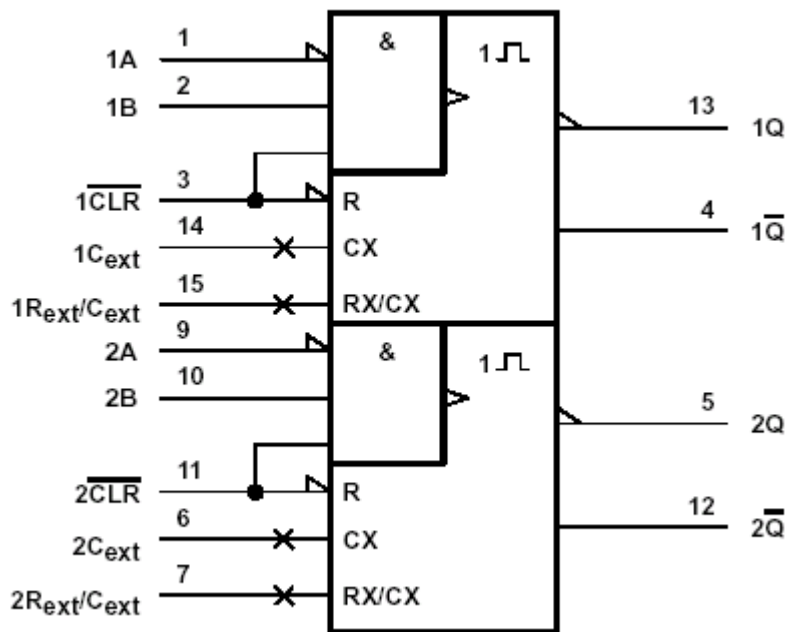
1A 1
1B 2
&
1 ⎍
13 1Q
$1\overline{CLR}$ 3
R
4 $1\overline{Q}$
$1C_{ext}$ 14
CX
$1R_{ext}/C_{ext}$ 15
RX/CX
2A 9
&
1 ⎍
2B 10
5 2Q
$2\overline{CLR}$ 11
R
12 $2\overline{Q}$
$2C_{ext}$ 6
CX
$2R_{ext}/C_{ext}$ 7
RX/CX